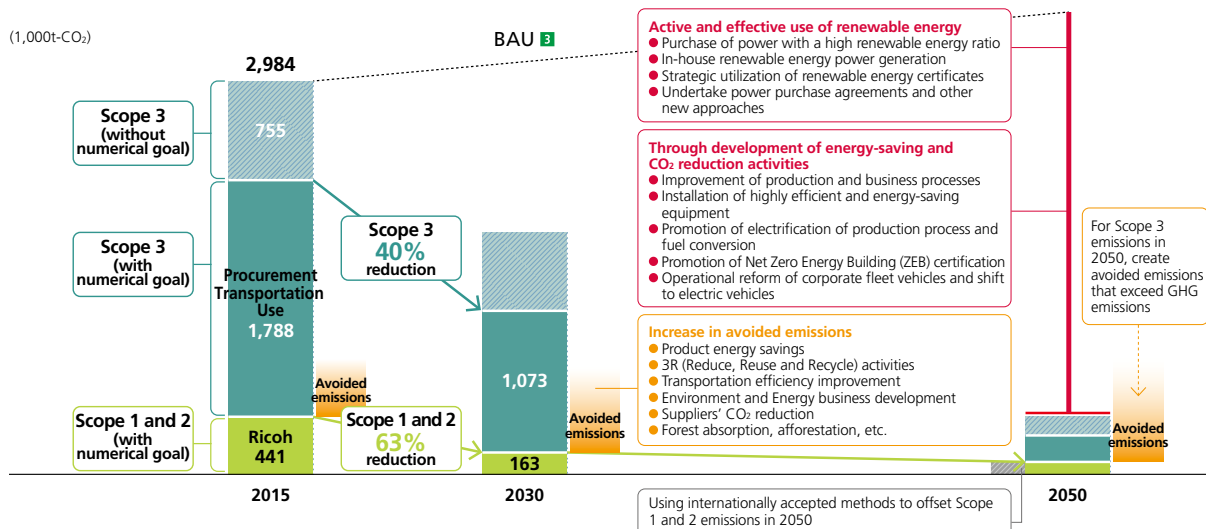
(1,000t-CO₂)

BAU 3

2,984

Scope 3 (without numerical goal)

755

Scope 3 (with numerical goal)

Procurement Transportation Use 1,788

Scope 1 and 2 (with numerical goal)

Ricoh 441

Avoided emissions

Scope 3 40% reduction

Scope 1 and 2 63% reduction

1,073

163

Avoided emissions

Active and effective use of renewable energy
● Purchase of power with a high renewable energy ratio
● In-house renewable energy power generation
● Strategic utilization of renewable energy certificates
● Undertake power purchase agreements and other new approaches

Through development of energy-saving and CO₂ reduction activities
● Improvement of production and business processes
● Installation of highly efficient and energy-saving equipment
● Promotion of electrification of production process and fuel conversion
● Promotion of Net Zero Energy Building (ZEB) certification
● Operational reform of corporate fleet vehicles and shift to electric vehicles

Increase in avoided emissions
● Product energy savings
● 3R (Reduce, Reuse and Recycle) activities
● Transportation efficiency improvement
● Environment and Energy business development
● Suppliers' CO₂ reduction
● Forest absorption, afforestation, etc.

For Scope 3 emissions in 2050, create avoided emissions that exceed GHG emissions

Avoided emissions

Using internationally accepted methods to offset Scope 1 and 2 emissions in 2050

2015

2030

2050